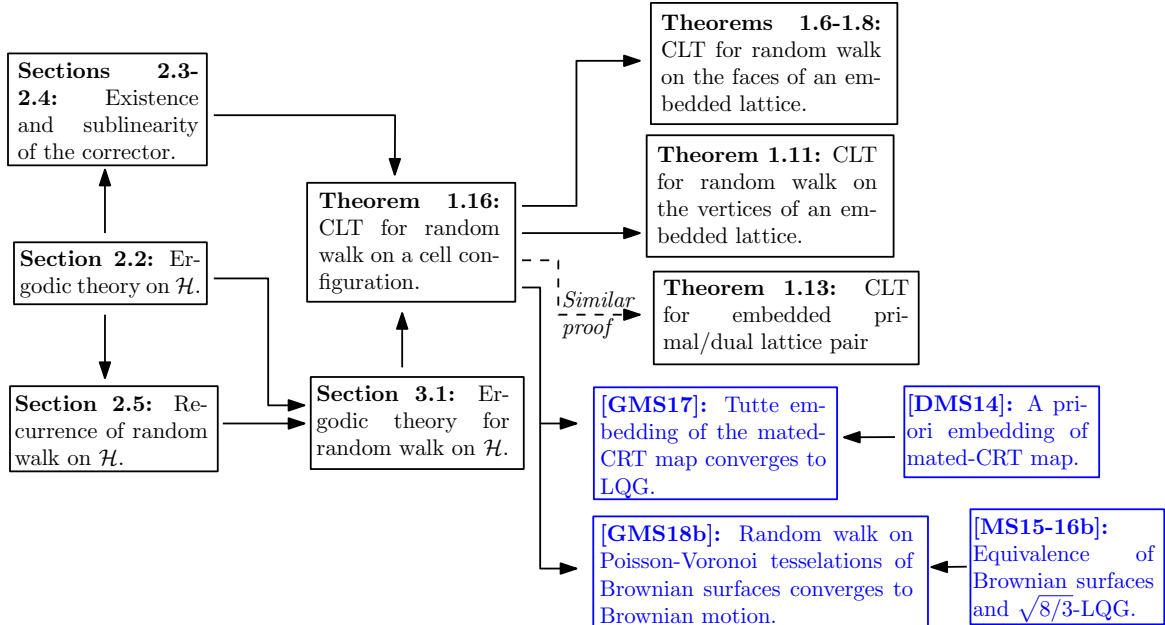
**Sections 2.3-2.4:** Existence and sublinearity of the corrector.

**Section 2.2:** Ergodic theory on $\mathcal{H}$.

**Section 2.5:** Recurrence of random walk on $\mathcal{H}$.

**Theorem 1.16:** CLT for random walk on a cell configuration.

**Section 3.1:** Ergodic theory for random walk on $\mathcal{H}$.

**Theorems 1.6-1.8:** CLT for random walk on the faces of an embedded lattice.

**Theorem 1.11:** CLT for random walk on the vertices of an embedded lattice.

Similar proof

**Theorem 1.13:** CLT for embedded primal/dual lattice pair

[**GMS17**]**:** Tutte embedding of the mated-CRT map converges to LQG.

[**DMS14**]**:** A priori embedding of mated-CRT map.

[**GMS18b**]**:** Random walk on Poisson-Voronoi tesselations of Brownian surfaces converges to Brownian motion.

[**MS15-16b**]**:** Equivalence of Brownian surfaces and $\sqrt{8/3}$-LQG.